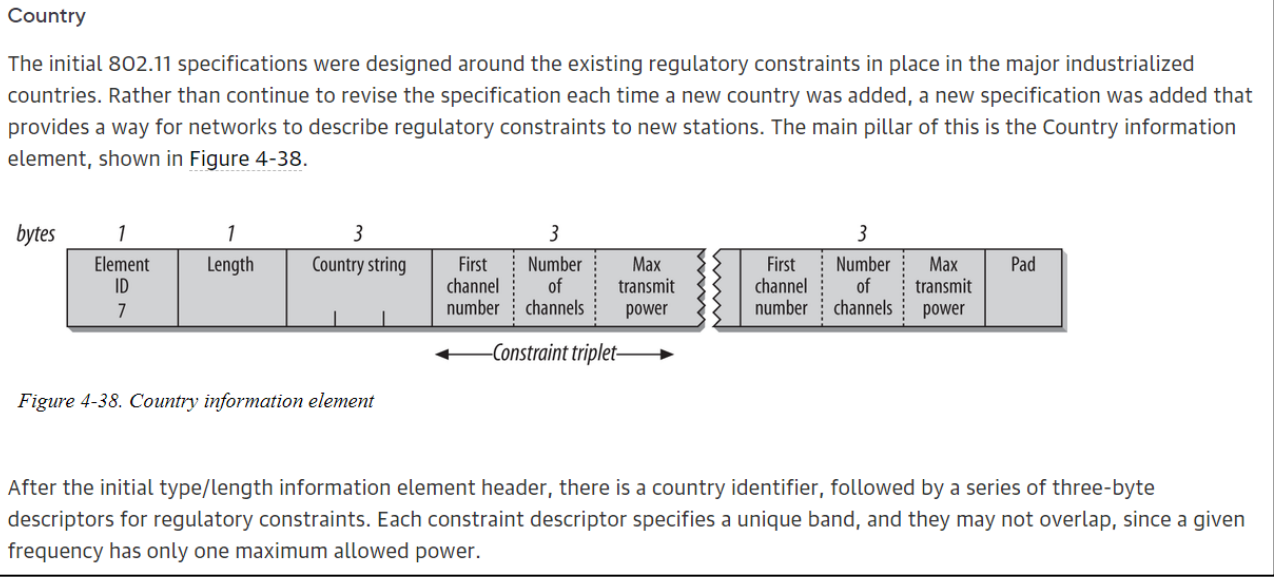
Country

The initial 802.11 specifications were designed around the existing regulatory constraints in place in the major industrialized countries. Rather than continue to revise the specification each time a new country was added, a new specification was added that provides a way for networks to describe regulatory constraints to new stations. The main pillar of this is the Country information element, shown in Figure 4-38.

| bytes | 1 | 1 | 3 | 3 | | | | 3 | | | |
|---|---|---|---|---|---|---|---|---|---|---|---|
| | Element ID 7 | Length | Country string | First channel number | Number of channels | Max transmit power | | First channel number | Number of channels | Max transmit power | Pad |

Constraint triplet

Figure 4-38. Country information element

After the initial type/length information element header, there is a country identifier, followed by a series of three-byte descriptors for regulatory constraints. Each constraint descriptor specifies a unique band, and they may not overlap, since a given frequency has only one maximum allowed power.